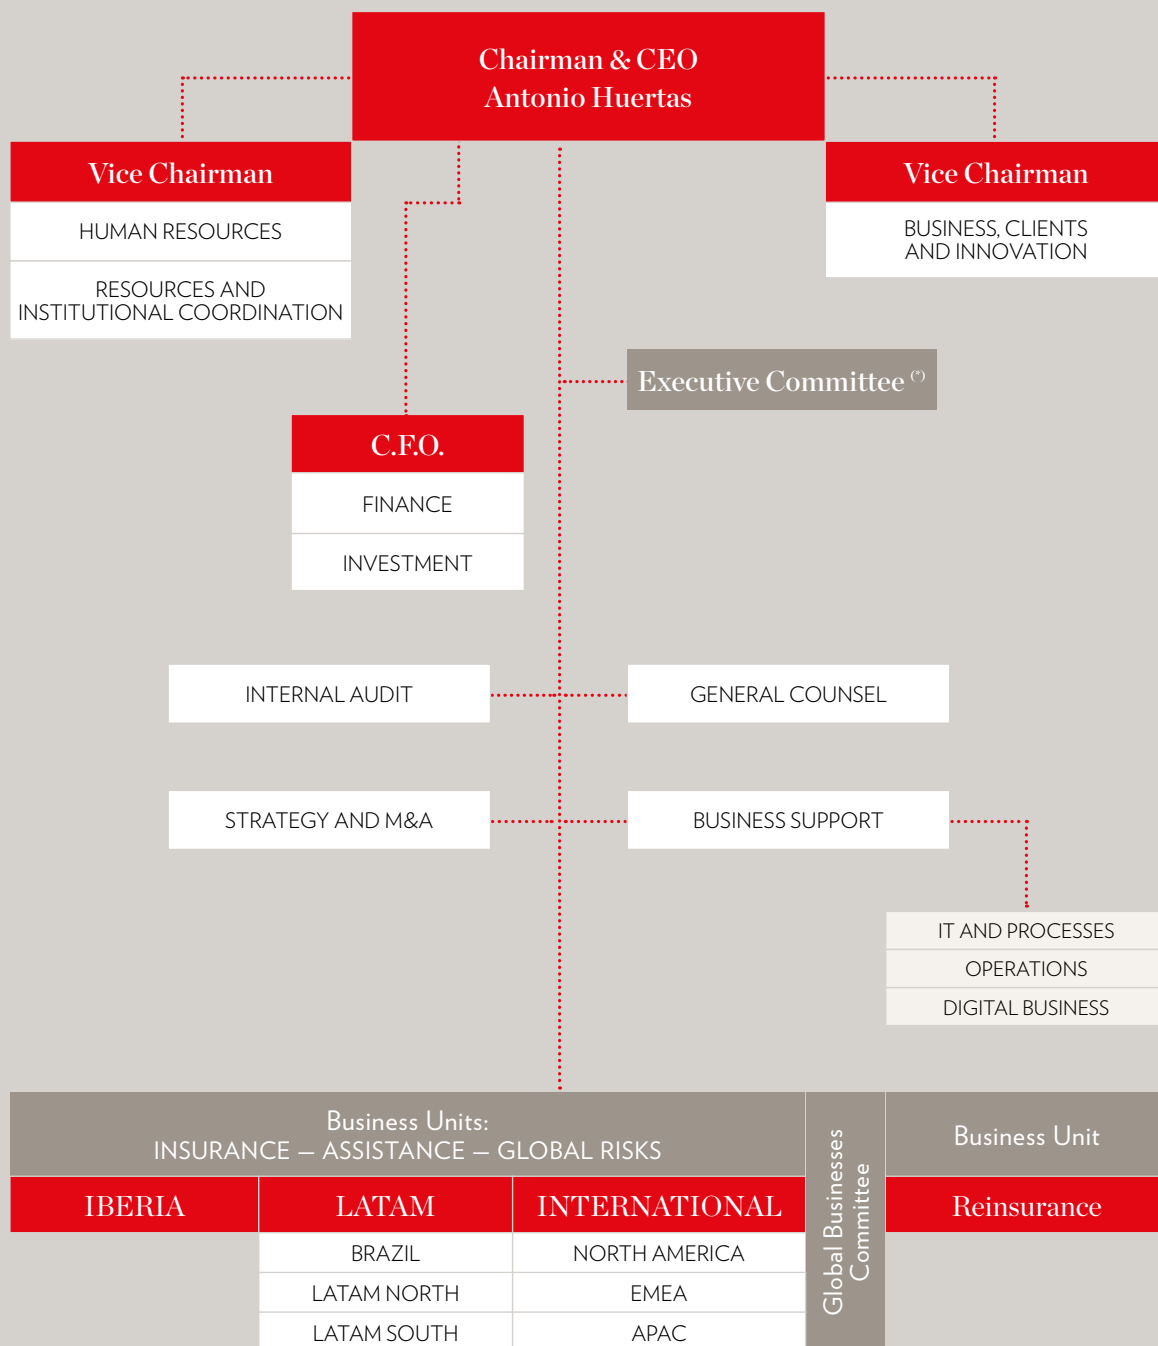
Chairman & CEO
Antonio Huertas

Vice Chairman
HUMAN RESOURCES
RESOURCES AND INSTITUTIONAL COORDINATION

Vice Chairman
BUSINESS, CLIENTS AND INNOVATION

Executive Committee (*)

C.F.O.
FINANCE
INVESTMENT

INTERNAL AUDIT
GENERAL COUNSEL

STRATEGY AND M&A
BUSINESS SUPPORT

IT AND PROCESSES
OPERATIONS
DIGITAL BUSINESS

Business Units:
INSURANCE – ASSISTANCE – GLOBAL RISKS

| IBERIA | LATAM | INTERNATIONAL |
|---|---|---|
| | BRAZIL | NORTH AMERICA |
| | LATAM NORTH | EMEA |
| | LATAM SOUTH | APAC |

Global Businesses Committee

Business Unit
Reinsurance